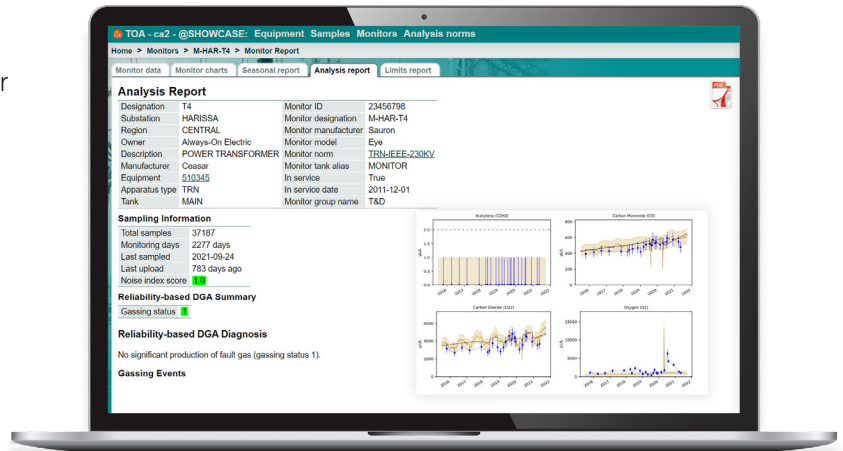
r

TOA - ca2 - @SHOWCASE: Equipment Samples Monitors Analysis norms

Home > Monitors > M-HAR-T4 > Monitor Report

Monitor data | Monitor charts | Seasonal report | Analysis report | Limits report

Analysis Report

| Designation | T4 | Monitor ID | 23456798 |
|---|---|---|---|
| Substation | HARISSA | Monitor designation | M-HAR-T4 |
| Region | CENTRAL | Monitor manufacturer | Sauron |
| Owner | Always-On Electric | Monitor model | Eye |
| Description | POWER TRANSFORMER | Monitor norm | TRN-IEEE-230KV |
| Manufacturer | Ceasar | Monitor tank alias | MONITOR |
| Equipment | 510345 | In service | True |
| Apparatus type | TRN | In service date | 2011-12-01 |
| Tank | MAIN | Monitor group name | T&D |

Sampling Information

| Total samples | 37187 |
|---|---|
| Monitoring days | 2277 days |
| Last sampled | 2021-09-24 |
| Last upload | 783 days ago |
| Noise index score | 1.0 |

Reliability-based DGA Summary

| Gassing status | 1 |
|---|---|

Reliability-based DGA Diagnosis

No significant production of fault gas (gassing status 1).

Gassing Events

Acetylene (C2H2)
Carbon Monoxide (CO)
Carbon Dioxide (CO2)
Oxygen (O2)